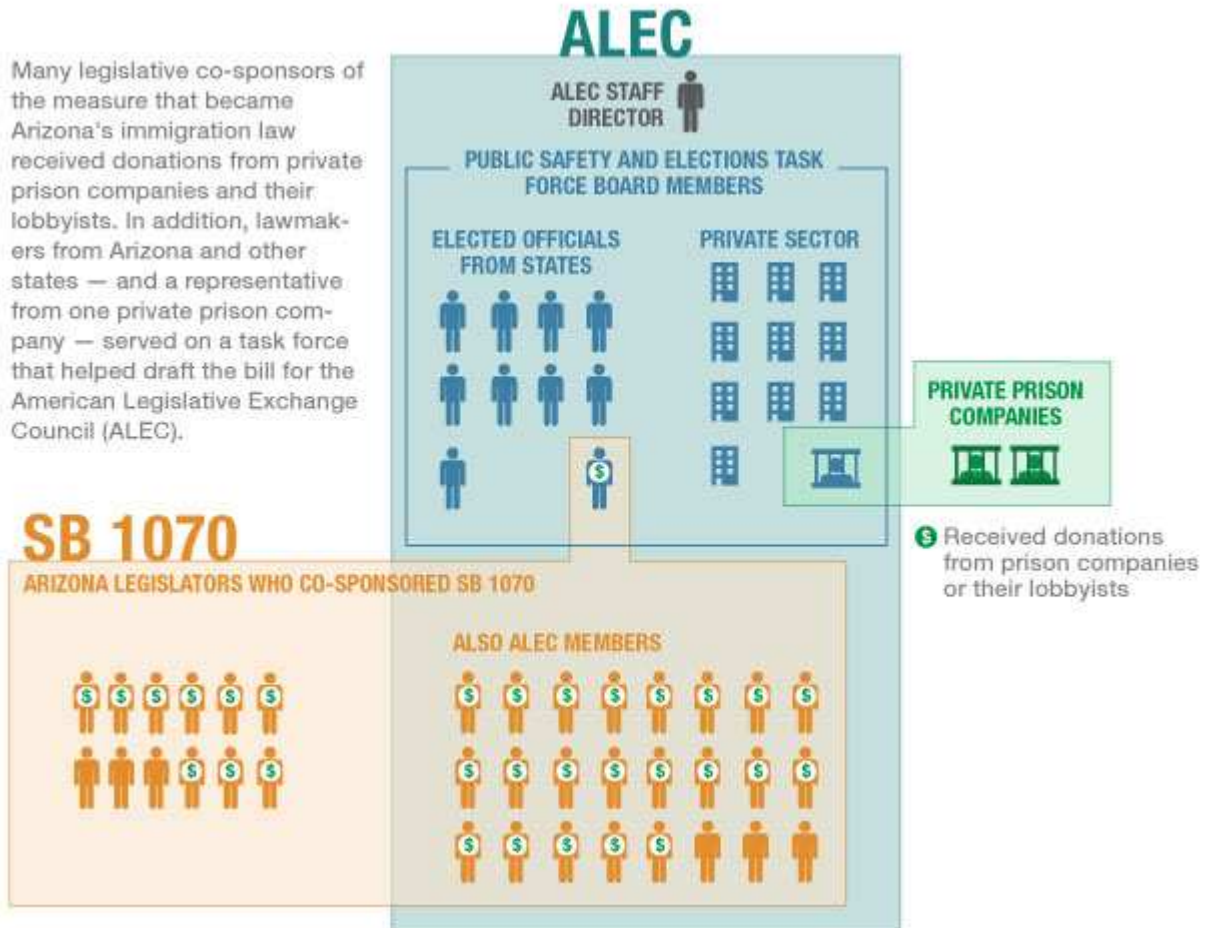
Many legislative co-sponsors of the measure that became Arizona's immigration law received donations from private prison companies and their lobbyists. In addition, lawmakers from Arizona and other states — and a representative from one private prison company — served on a task force that helped draft the bill for the American Legislative Exchange Council (ALEC).

ALEC

ALEC STAFF DIRECTOR

PUBLIC SAFETY AND ELECTIONS TASK FORCE BOARD MEMBERS

ELECTED OFFICIALS FROM STATES

PRIVATE SECTOR

PRIVATE PRISON COMPANIES

$ Received donations from prison companies or their lobbyists

SB 1070

ARIZONA LEGISLATORS WHO CO-SPONSORED SB 1070

ALSO ALEC MEMBERS